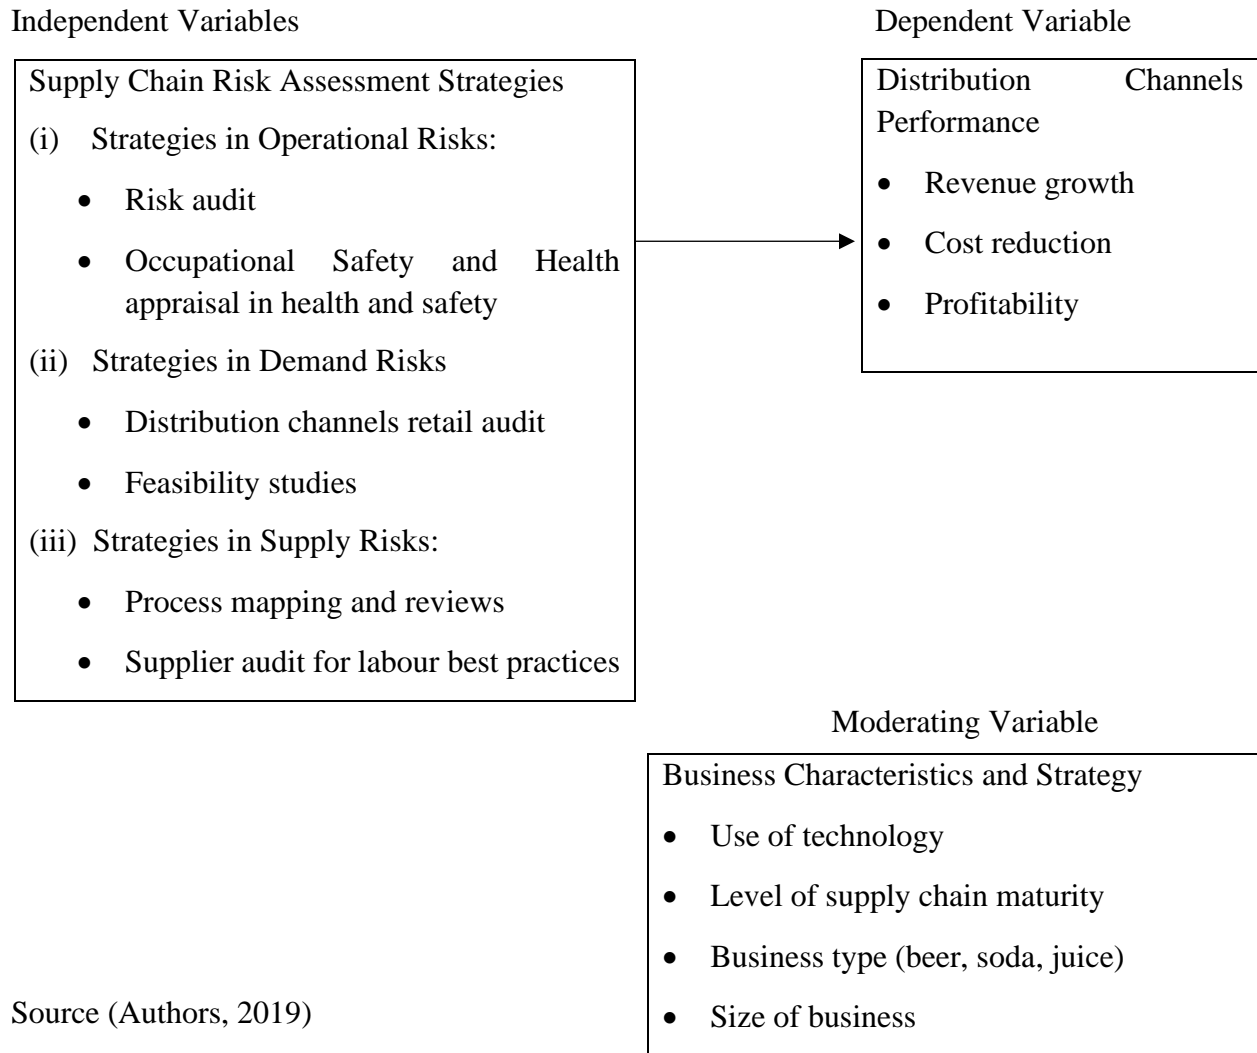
Independent Variables

Dependent Variable

Supply Chain Risk Assessment Strategies

(i) Strategies in Operational Risks:

- Risk audit
- Occupational Safety and Health appraisal in health and safety

(ii) Strategies in Demand Risks

- Distribution channels retail audit
- Feasibility studies

(iii) Strategies in Supply Risks:

- Process mapping and reviews
- Supplier audit for labour best practices

Distribution Channels Performance

- Revenue growth
- Cost reduction
- Profitability

Moderating Variable

Business Characteristics and Strategy

- Use of technology
- Level of supply chain maturity
- Business type (beer, soda, juice)
- Size of business

Source (Authors, 2019)